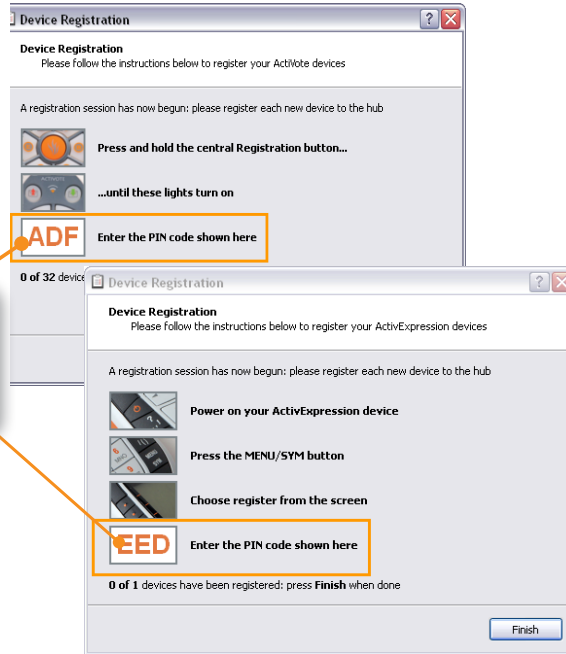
Device Registration

Device Registration
Please follow the instructions below to register your ActiVote devices

A registration session has now begun: please register each new device to the hub

Press and hold the central Registration button...

ACTIVOTE

...until these lights turn on

ADF

Enter the PIN code shown here

0 of 32 device

Device Registration

Device Registration
Please follow the instructions below to register your ActivExpression devices

A registration session has now begun: please register each new device to the hub

Power on your ActivExpression device

Press the MENU/SYM button

Choose register from the screen

EED

Enter the PIN code shown here

0 of 1 devices have been registered: press Finish when done

Finish